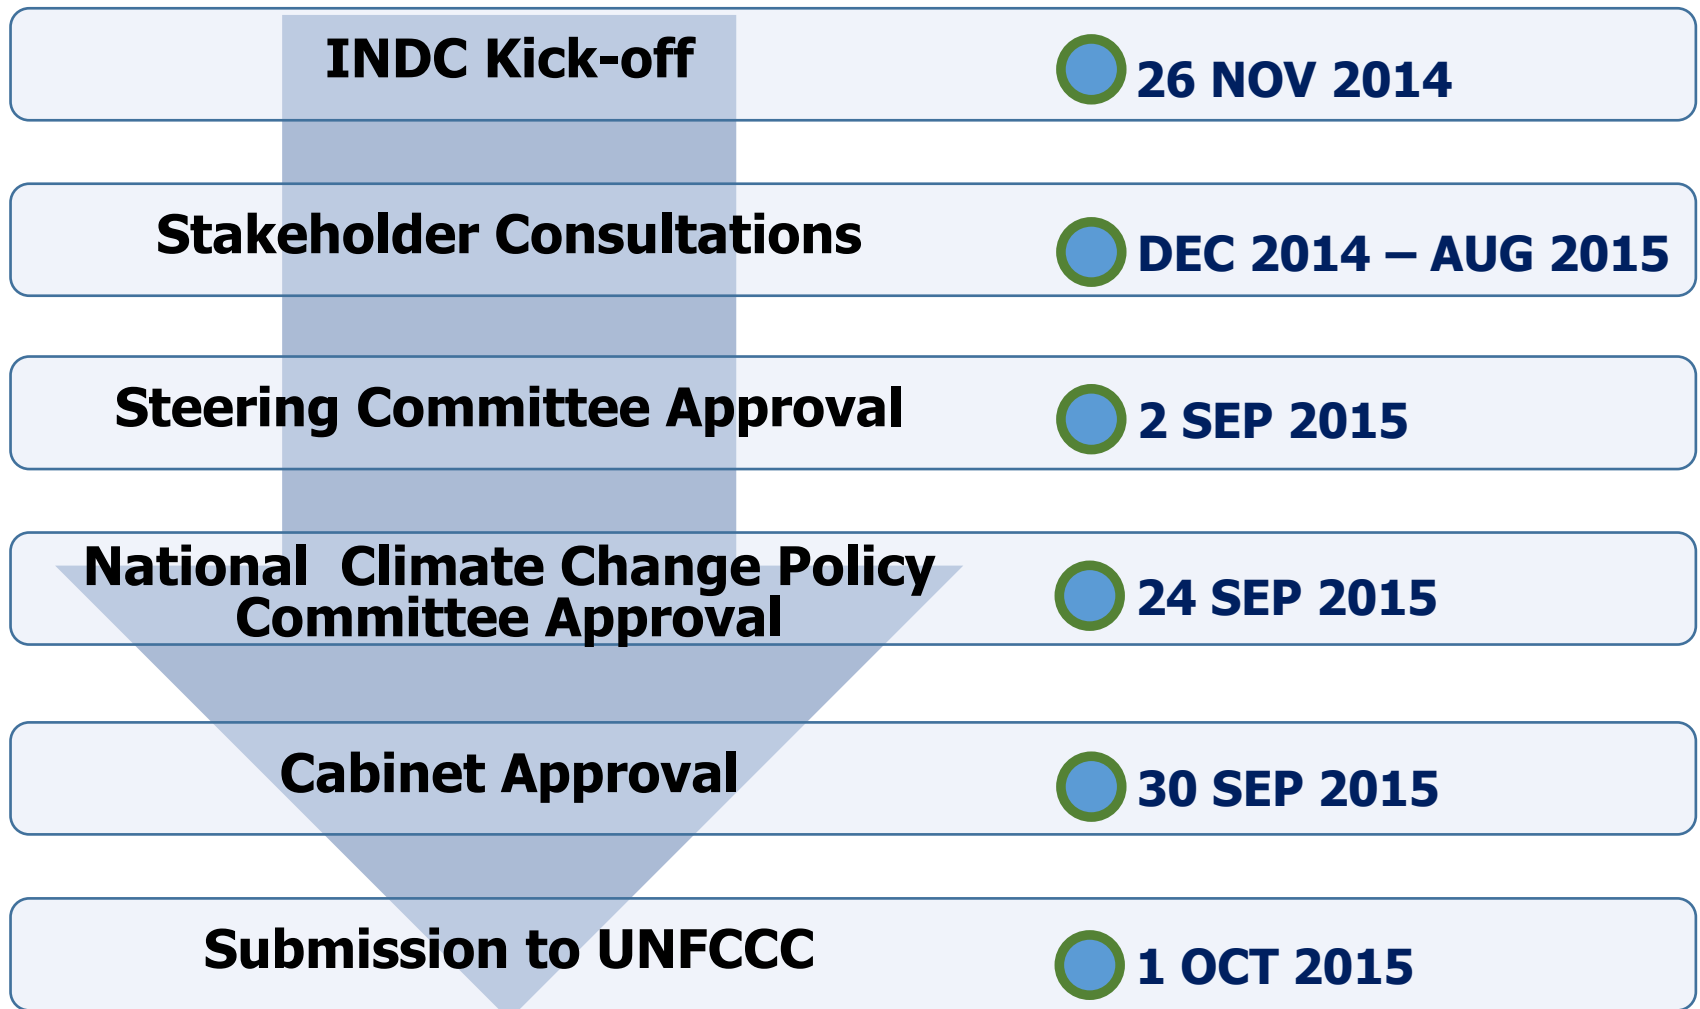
INDC Kick-off 26 NOV 2014

Stakeholder Consultations DEC 2014 – AUG 2015

Steering Committee Approval 2 SEP 2015

National Climate Change Policy Committee Approval 24 SEP 2015

Cabinet Approval 30 SEP 2015

Submission to UNFCCC 1 OCT 2015